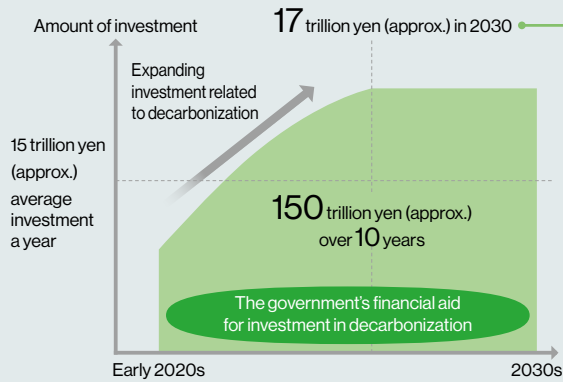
Amount of investment

17 trillion yen (approx.) in 2030

Expanding investment related to decarbonization

15 trillion yen (approx.) average investment a year

150 trillion yen (approx.) over 10 years

The government's financial aid for investment in decarbonization

Early 2020s

2030s